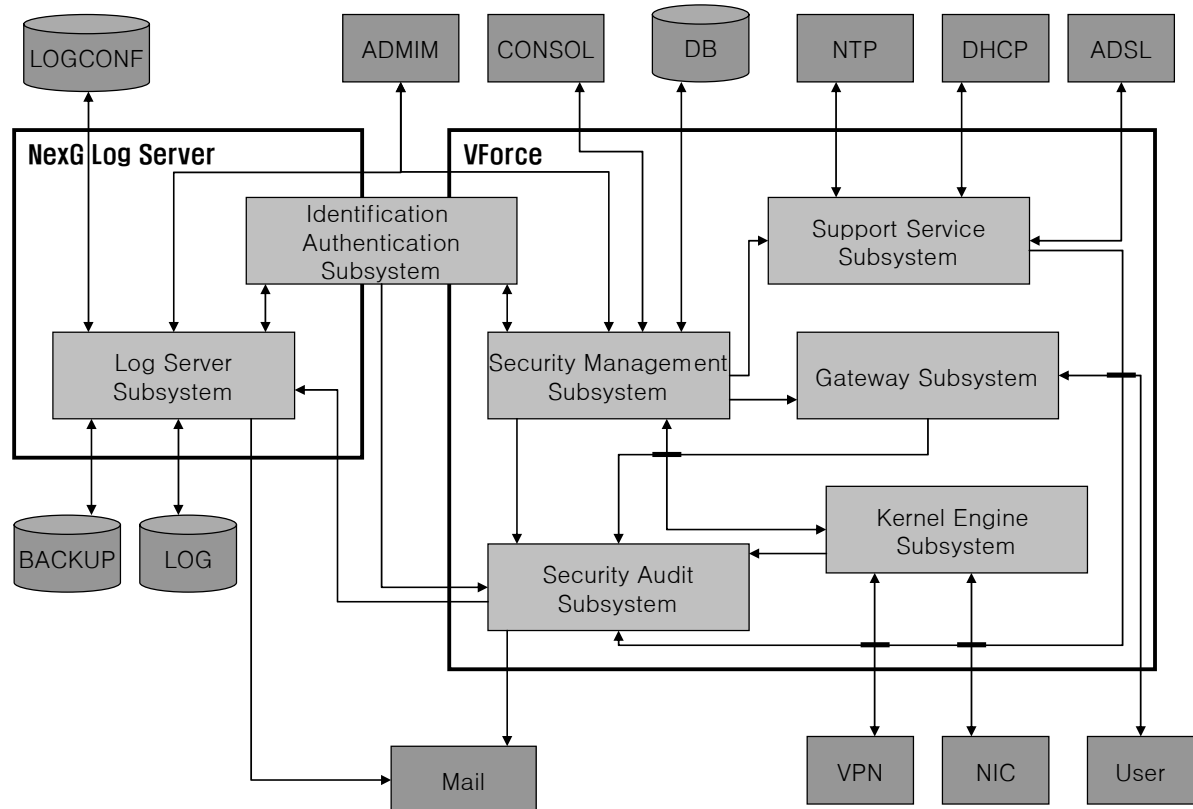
LOGCONF

ADMIM

CONSOL

DB

NTP

DHCP

ADSL

NexG Log Server

VForce

Identification Authentication Subsystem

Support Service Subsystem

Log Server Subsystem

Security Management Subsystem

Gateway Subsystem

Kernel Engine Subsystem

Security Audit Subsystem

BACKUP

LOG

Mail

VPN

NIC

User